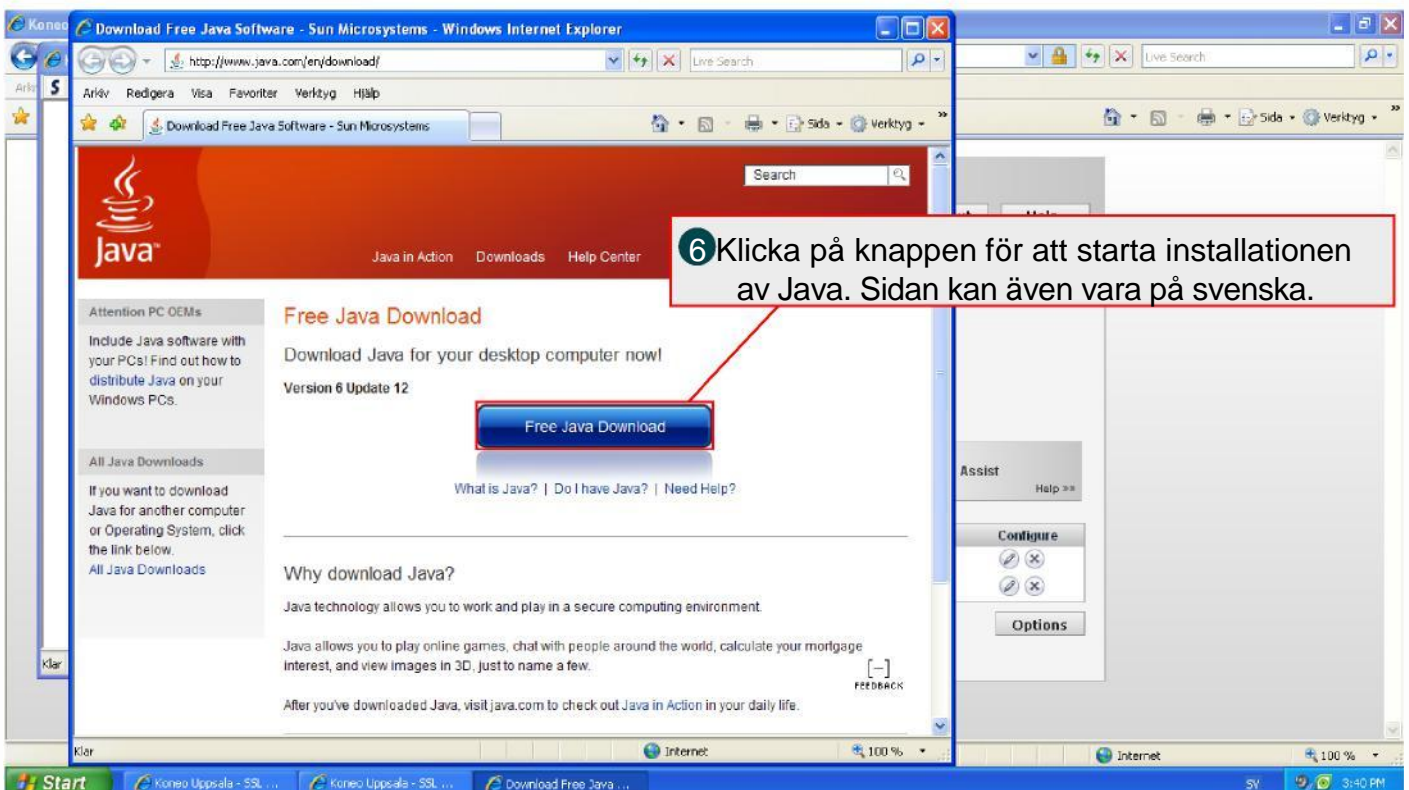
Koneo
Download Free Java Software - Sun Microsystems - Windows Internet Explorer
http://www.java.com/en/download/
Live Search
Live Search
Arkiv Redigera Visa Favoriter Verktyg Hjälp
Download Free Java Software - Sun Microsystems
Sida Verktyg
Sida Verktyg
Search
Java
Java in Action Downloads Help Center
6 Klicka på knappen för att starta installationen av Java. Sidan kan även vara på svenska.
Attention PC OEMs
Include Java software with your PCs! Find out how to distribute Java on your Windows PCs.
All Java Downloads
If you want to download Java for another computer or Operating System, click the link below.
All Java Downloads
Free Java Download
Download Java for your desktop computer now!
Version 6 Update 12
Free Java Download
What is Java? | Do I have Java? | Need Help?
Why download Java?
Java technology allows you to work and play in a secure computing environment.
Java allows you to play online games, chat with people around the world, calculate your mortgage interest, and view images in 3D, just to name a few.
[–]
FEEDBACK
After you've downloaded Java, visit java.com to check out Java in Action in your daily life.
Assist
Help »
Configure
Options
Klar
Klar
Internet
100 %
Internet
100 %
Start
Koneo Uppsala - SSL ...
Koneo Uppsala - SSL ...
Download Free Java ...
SV
3:40 PM